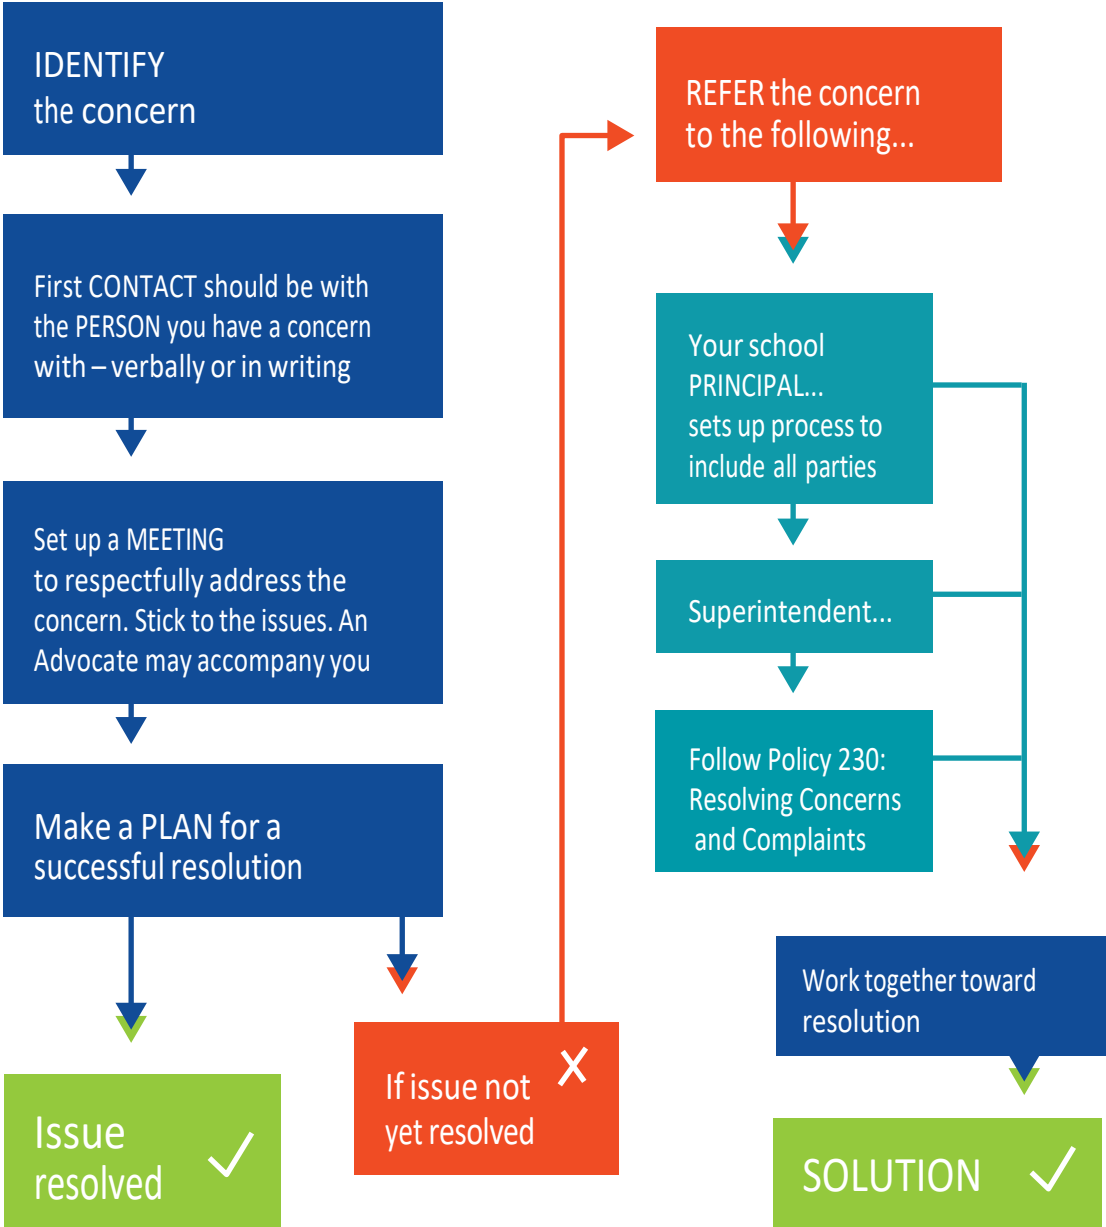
IDENTIFY
the concern

First CONTACT should be with the PERSON you have a concern with – verbally or in writing

Set up a MEETING to respectfully address the concern. Stick to the issues. An Advocate may accompany you

Make a PLAN for a successful resolution

Issue resolved ✓

If issue not yet resolved ✗

REFER the concern to the following...

Your school PRINCIPAL... sets up process to include all parties

Superintendent...

Follow Policy 230: Resolving Concerns and Complaints

Work together toward resolution

SOLUTION ✓